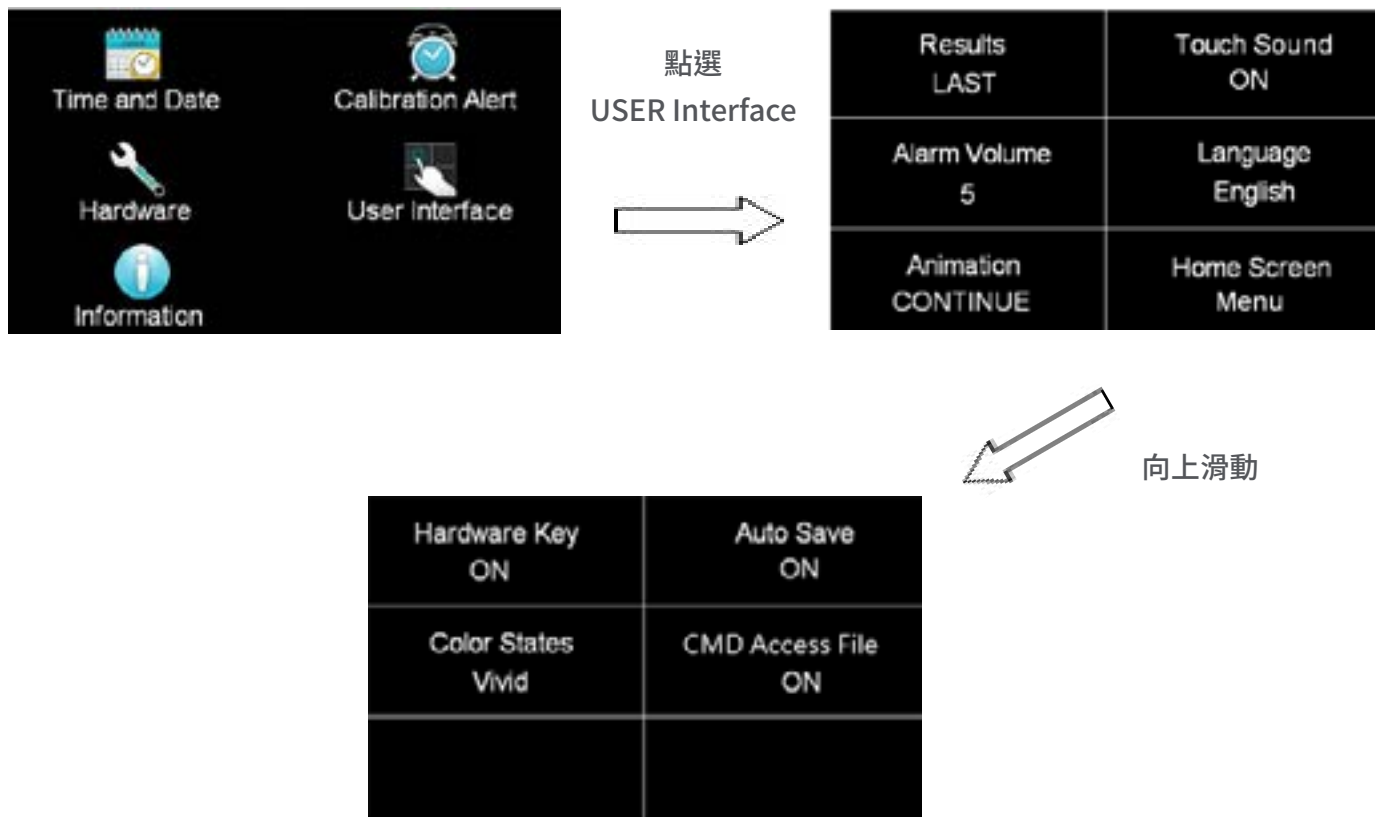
Time and Date
Calibration Alert
Hardware
User Interface
Information

點選
USER Interface

| Results LAST | Touch Sound ON |
|---|---|
| Alarm Volume 5 | Language English |
| Animation CONTINUE | Home Screen Menu |

向上滑動

| Hardware Key ON | Auto Save ON |
|---|---|
| Color States Vivid | CMD Access File ON |
| | |